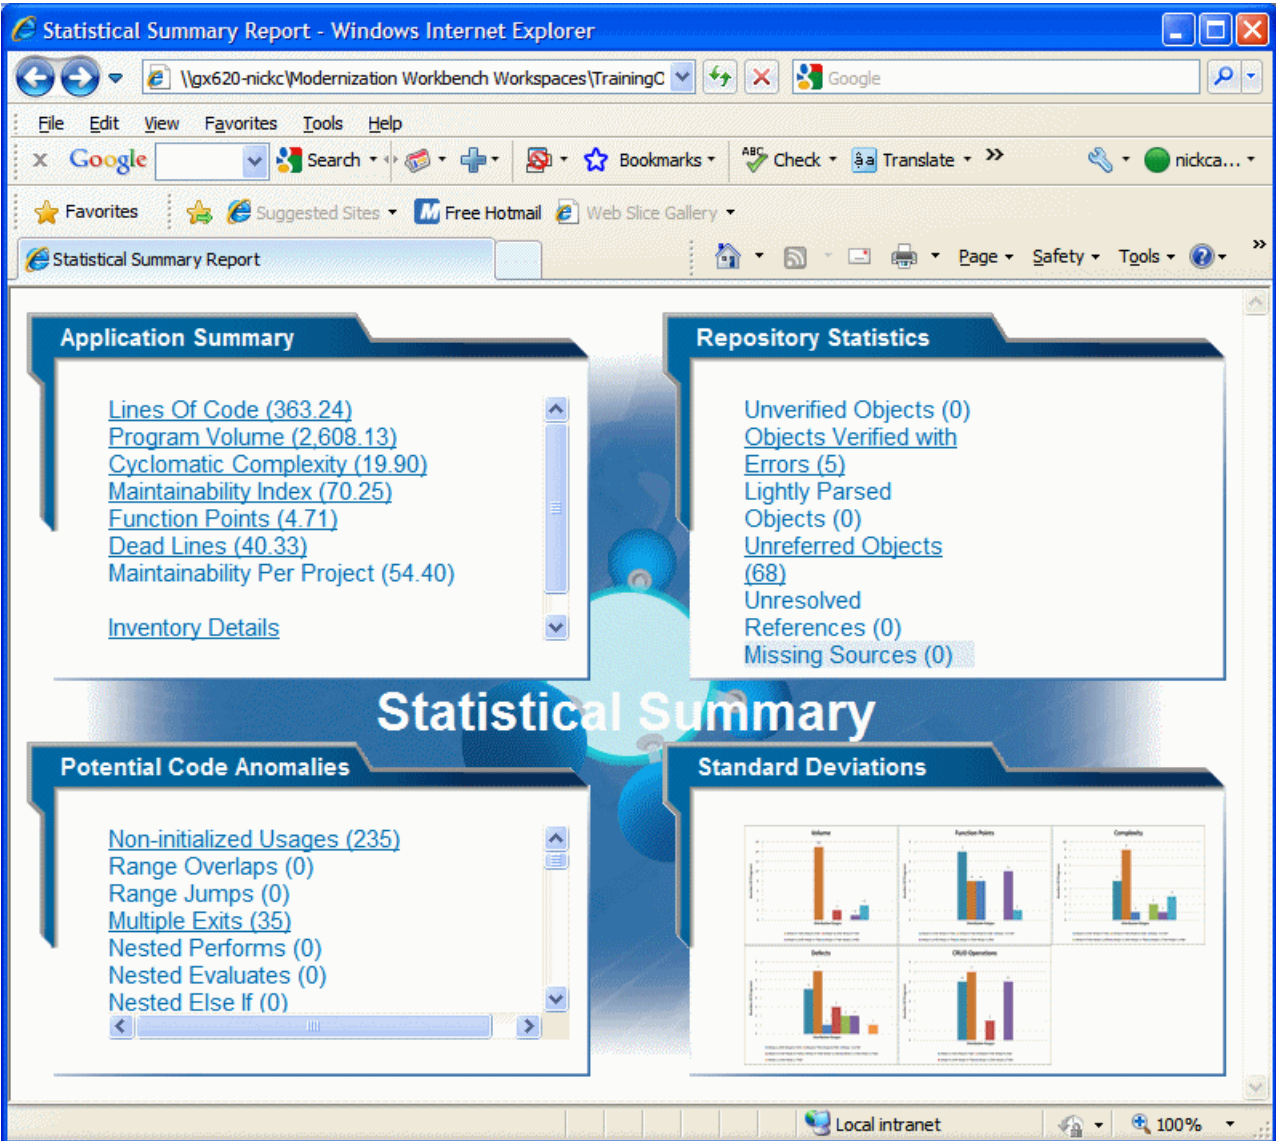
Statistical Summary Report - Windows Internet Explorer

\\gx620-nickc\Modernization Workbench Workspaces\TrainingC

Google

File Edit View Favorites Tools Help

Google Search Bookmarks Check Translate nickca...

Favorites Suggested Sites Free Hotmail Web Slice Gallery

Statistical Summary Report

Page Safety Tools

Application Summary

Lines Of Code (363.24)
Program Volume (2,608.13)
Cyclomatic Complexity (19.90)
Maintainability Index (70.25)
Function Points (4.71)
Dead Lines (40.33)
Maintainability Per Project (54.40)

Inventory Details

Repository Statistics

Unverified Objects (0)
Objects Verified with Errors (5)
Lightly Parsed Objects (0)
Unreferred Objects (68)
Unresolved References (0)
Missing Sources (0)

Statistical Summary

Potential Code Anomalies

Non-initialized Usages (235)
Range Overlaps (0)
Range Jumps (0)
Multiple Exits (35)
Nested Performs (0)
Nested Evaluates (0)
Nested Else If (0)

Standard Deviations

Volume
Function Points
Complexity
Defects
CRUD Operations

Local intranet
100%